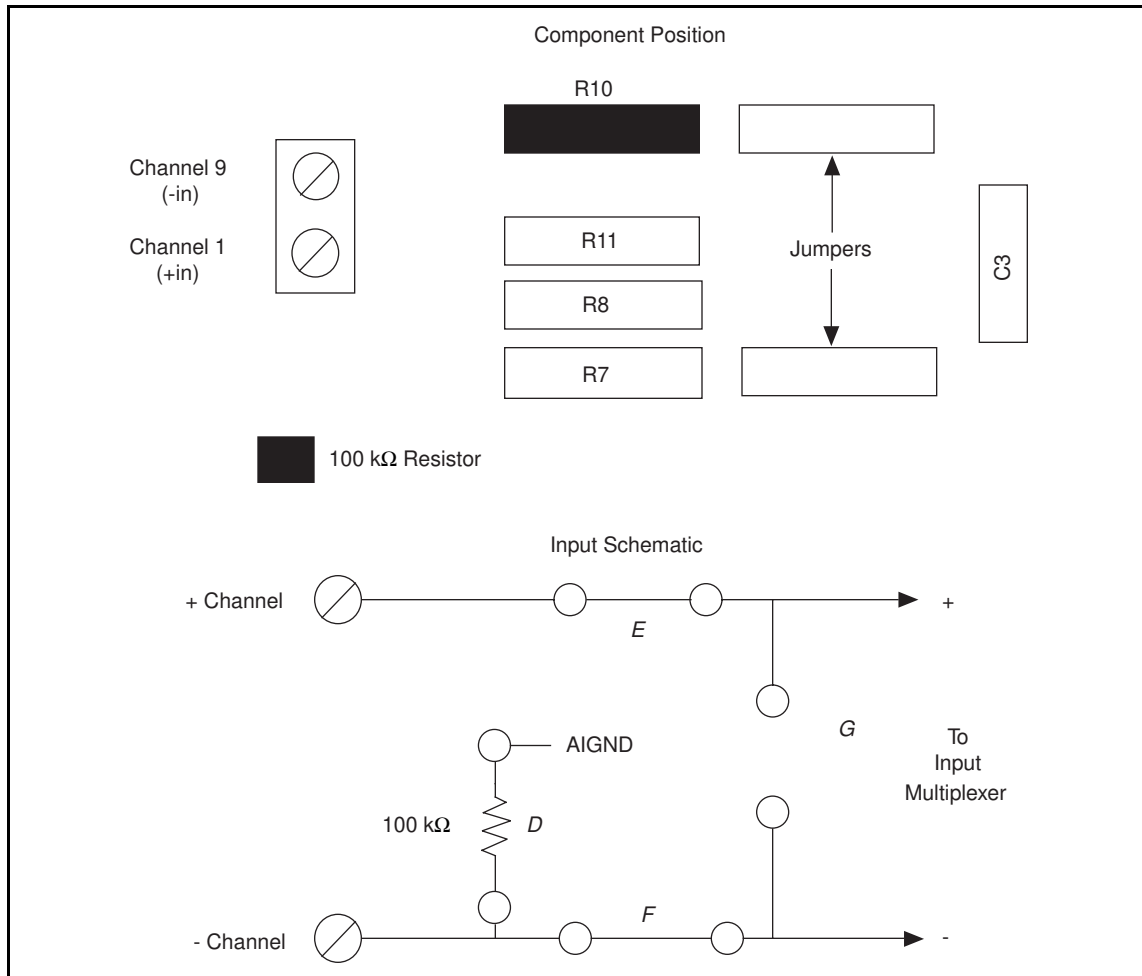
Component Position

R10

Channel 9
(-in)

Channel 1
(+in)

R11

R8

R7

Jumpers

C3

100 k$\Omega$ Resistor

Input Schematic

+ Channel

E

+

G

To
Input
Multiplexer

AIGND

100 k$\Omega$

D

F

- Channel

-